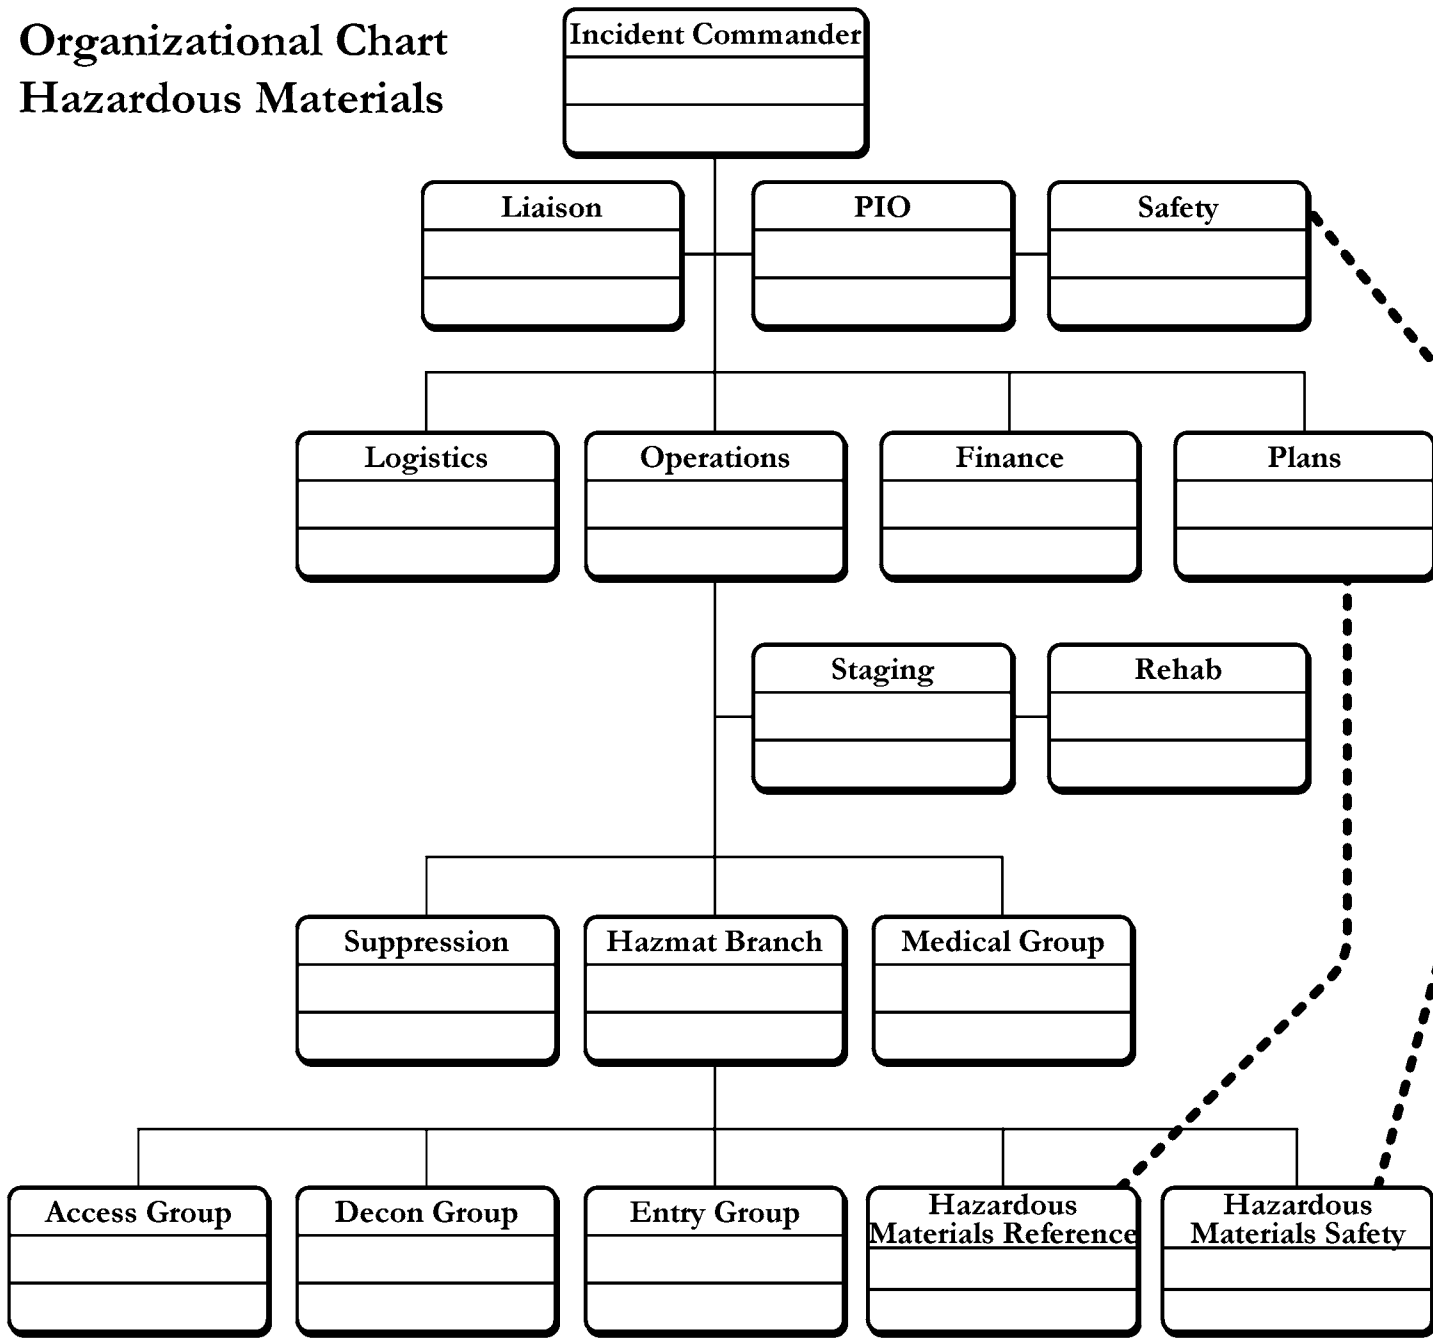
Organizational Chart
Hazardous Materials

Incident Commander

Liaison

PIO

Safety

Logistics

Operations

Finance

Plans

Staging

Rehab

Suppression

Hazmat Branch

Medical Group

Access Group

Decon Group

Entry Group

Hazardous Materials Reference

Hazardous Materials Safety